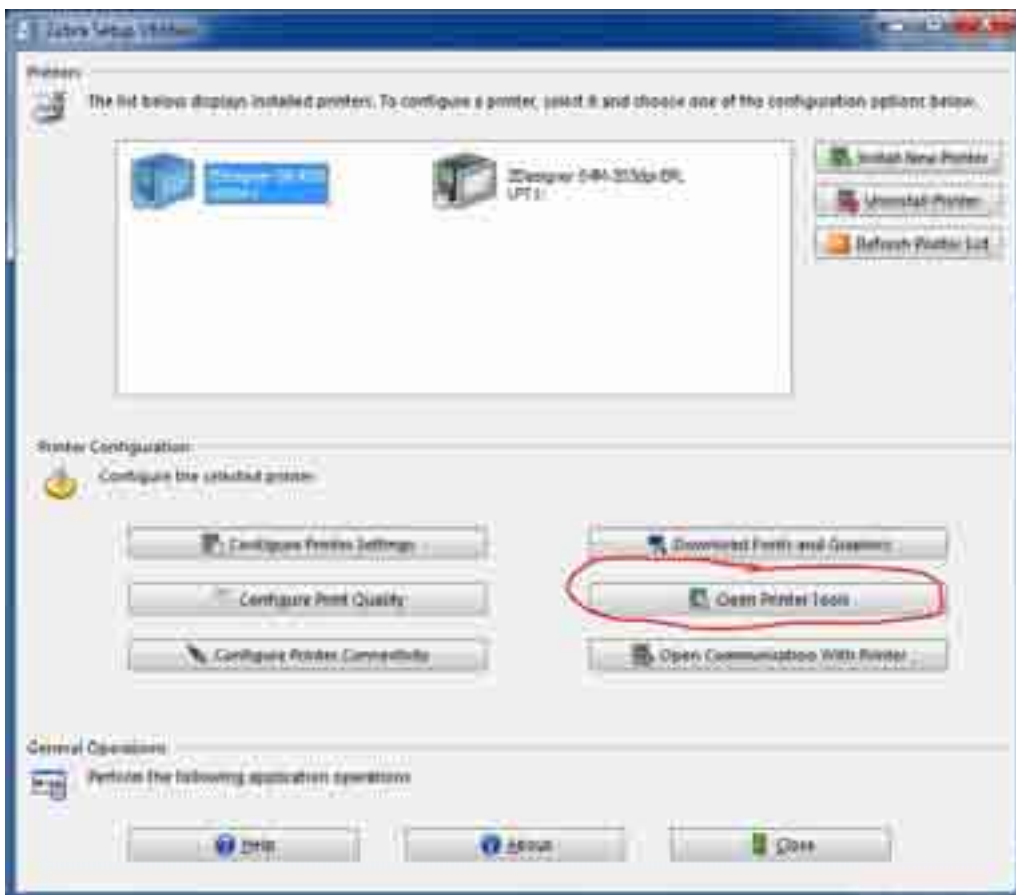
Zebra Setup Utilities

Printers

The list below displays installed printers. To configure a printer, select it and choose one of the configuration options below.

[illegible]

ZDesigner S4M-203dpi EPL LPT1:

Install New Printer

Uninstall Printer

Refresh Printer List

Printer Configuration

Configure the selected printer

Configure Printer Settings

Download Fonts and Graphics

Configure Print Quality

Open Printer Tools

Configure Printer Connectivity

Open Communication With Printer

General Operations

Perform the following application operations

Help

About

Close